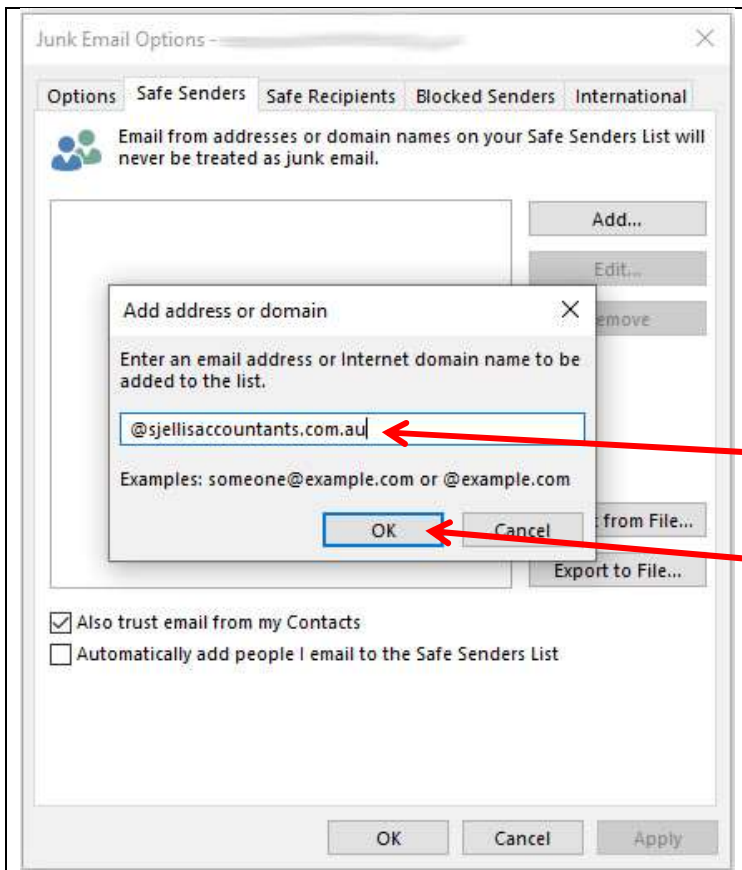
Junk Email Options - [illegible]

Options Safe Senders Safe Recipients Blocked Senders International

Email from addresses or domain names on your Safe Senders List will never be treated as junk email.

Add...

Edit...

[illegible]emove

Add address or domain

Enter an email address or Internet domain name to be added to the list.

@sjellisaccountants.com.au

Examples: someone@example.com or @example.com

OK

Cancel

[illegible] from File...

Export to File...

Also trust email from my Contacts

Automatically add people I email to the Safe Senders List

OK

Cancel

Apply